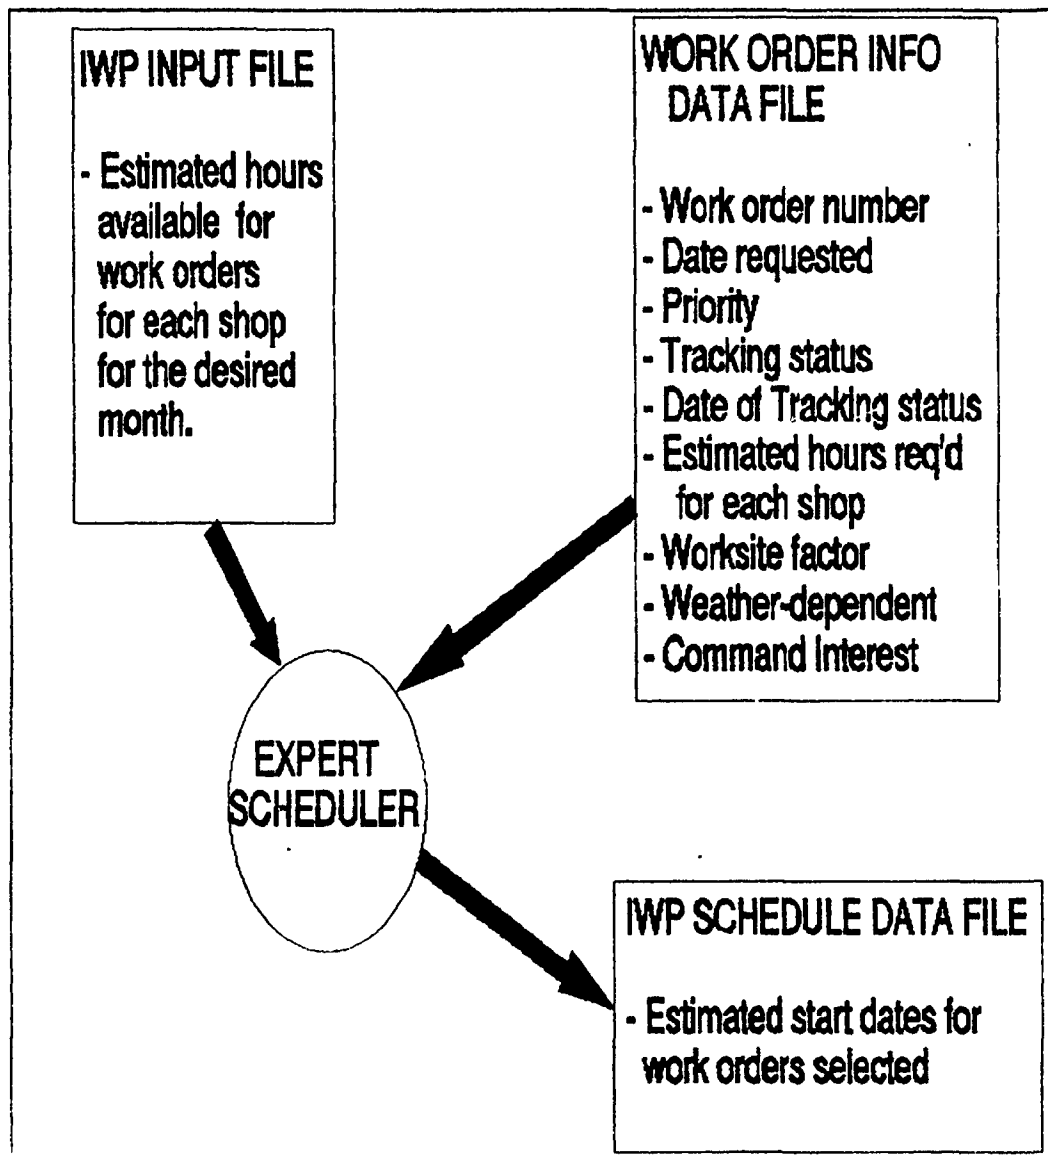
IWP INPUT FILE

- Estimated hours available for work orders for each shop for the desired month.

WORK ORDER INFO DATA FILE

- Work order number
- Date requested
- Priority
- Tracking status
- Date of Tracking status
- Estimated hours req'd for each shop
- Worksite factor
- Weather-dependent
- Command Interest

EXPERT SCHEDULER

IWP SCHEDULE DATA FILE

- Estimated start dates for work orders selected